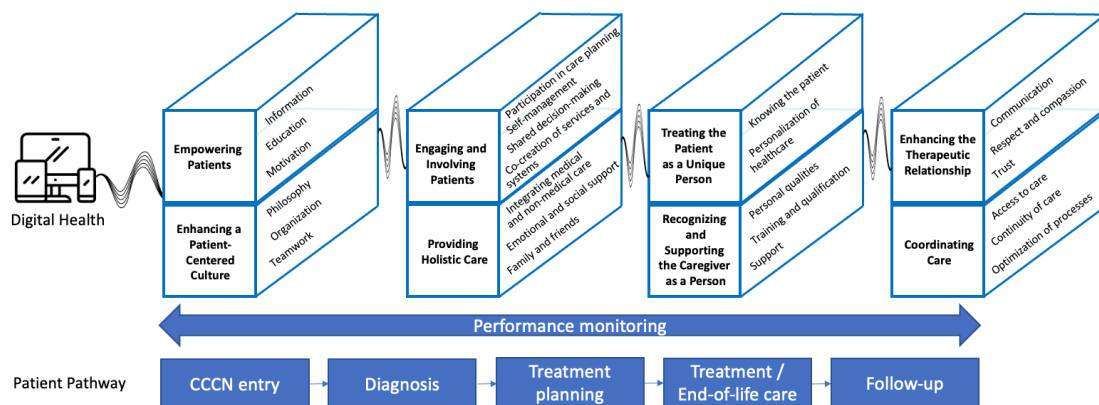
Digital Health

Empowering Patients
Information
Education
Motivation

Enhancing a Patient-Centered Culture
Philosophy
Organization
Teamwork

Engaging and Involving Patients
Participation in care planning
Self-management
Shared decision-making
Co-creation of services and systems

Providing Holistic Care
Integrating medical and non-medical care
Emotional and social support
Family and friends

Treating the Patient as a Unique Person
Knowing the patient
Personalization of healthcare

Recognizing and Supporting the Caregiver as a Person
Personal qualities
Training and qualification
Support

Enhancing the Therapeutic Relationship
Communication
Respect and compassion
Trust

Coordinating Care
Access to care
Continuity of care
Optimization of processes

Performance monitoring

Patient Pathway
CCCN entry
Diagnosis
Treatment planning
Treatment / End-of-life care
Follow-up